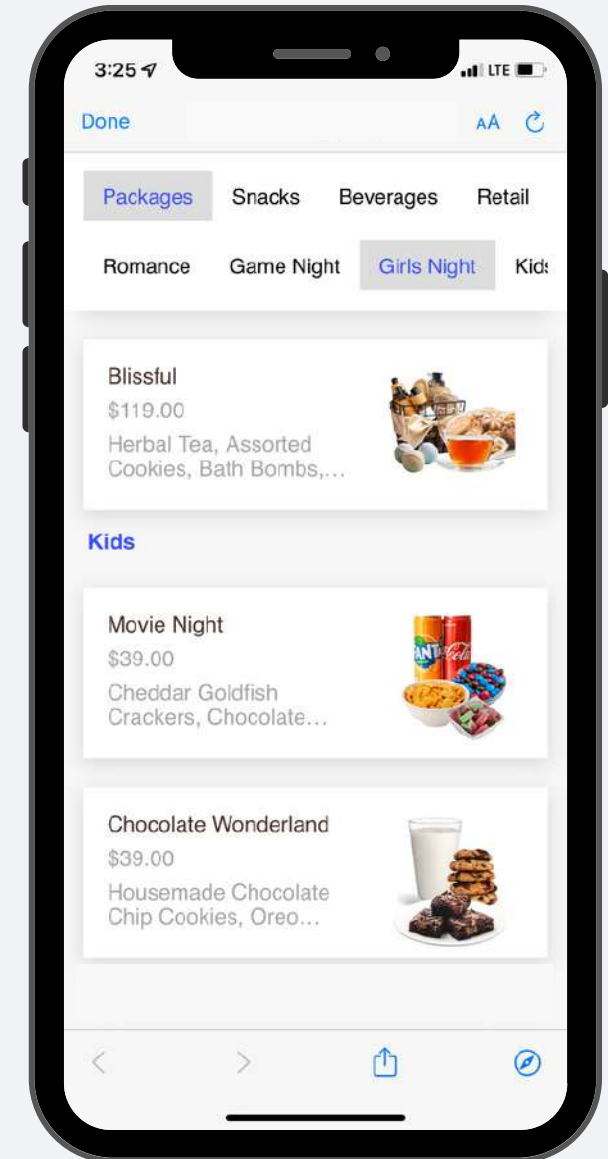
3:25

LTE

Done

AA

Packages Snacks Beverages Retail

Romance Game Night Girls Night Kids

Blissful
$119.00
Herbal Tea, Assorted Cookies, Bath Bombs,...

Kids

Movie Night
$39.00
Cheddar Goldfish Crackers, Chocolate...

Chocolate Wonderland
$39.00
Housemade Chocolate Chip Cookies, Oreo...